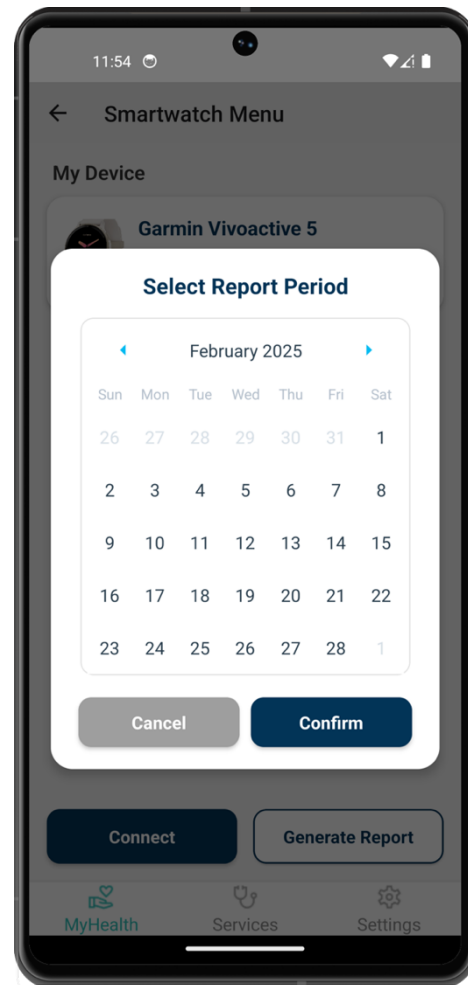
11:54

Smartwatch Menu

My Device

Garmin Vivoactive 5

Select Report Period

February 2025

| Sun | Mon | Tue | Wed | Thu | Fri | Sat |
|---|---|---|---|---|---|---|
| 26 | 27 | 28 | 29 | 30 | 31 | 1 |
| 2 | 3 | 4 | 5 | 6 | 7 | 8 |
| 9 | 10 | 11 | 12 | 13 | 14 | 15 |
| 16 | 17 | 18 | 19 | 20 | 21 | 22 |
| 23 | 24 | 25 | 26 | 27 | 28 | 1 |

Cancel Confirm

Connect Generate Report

MyHealth Services Settings